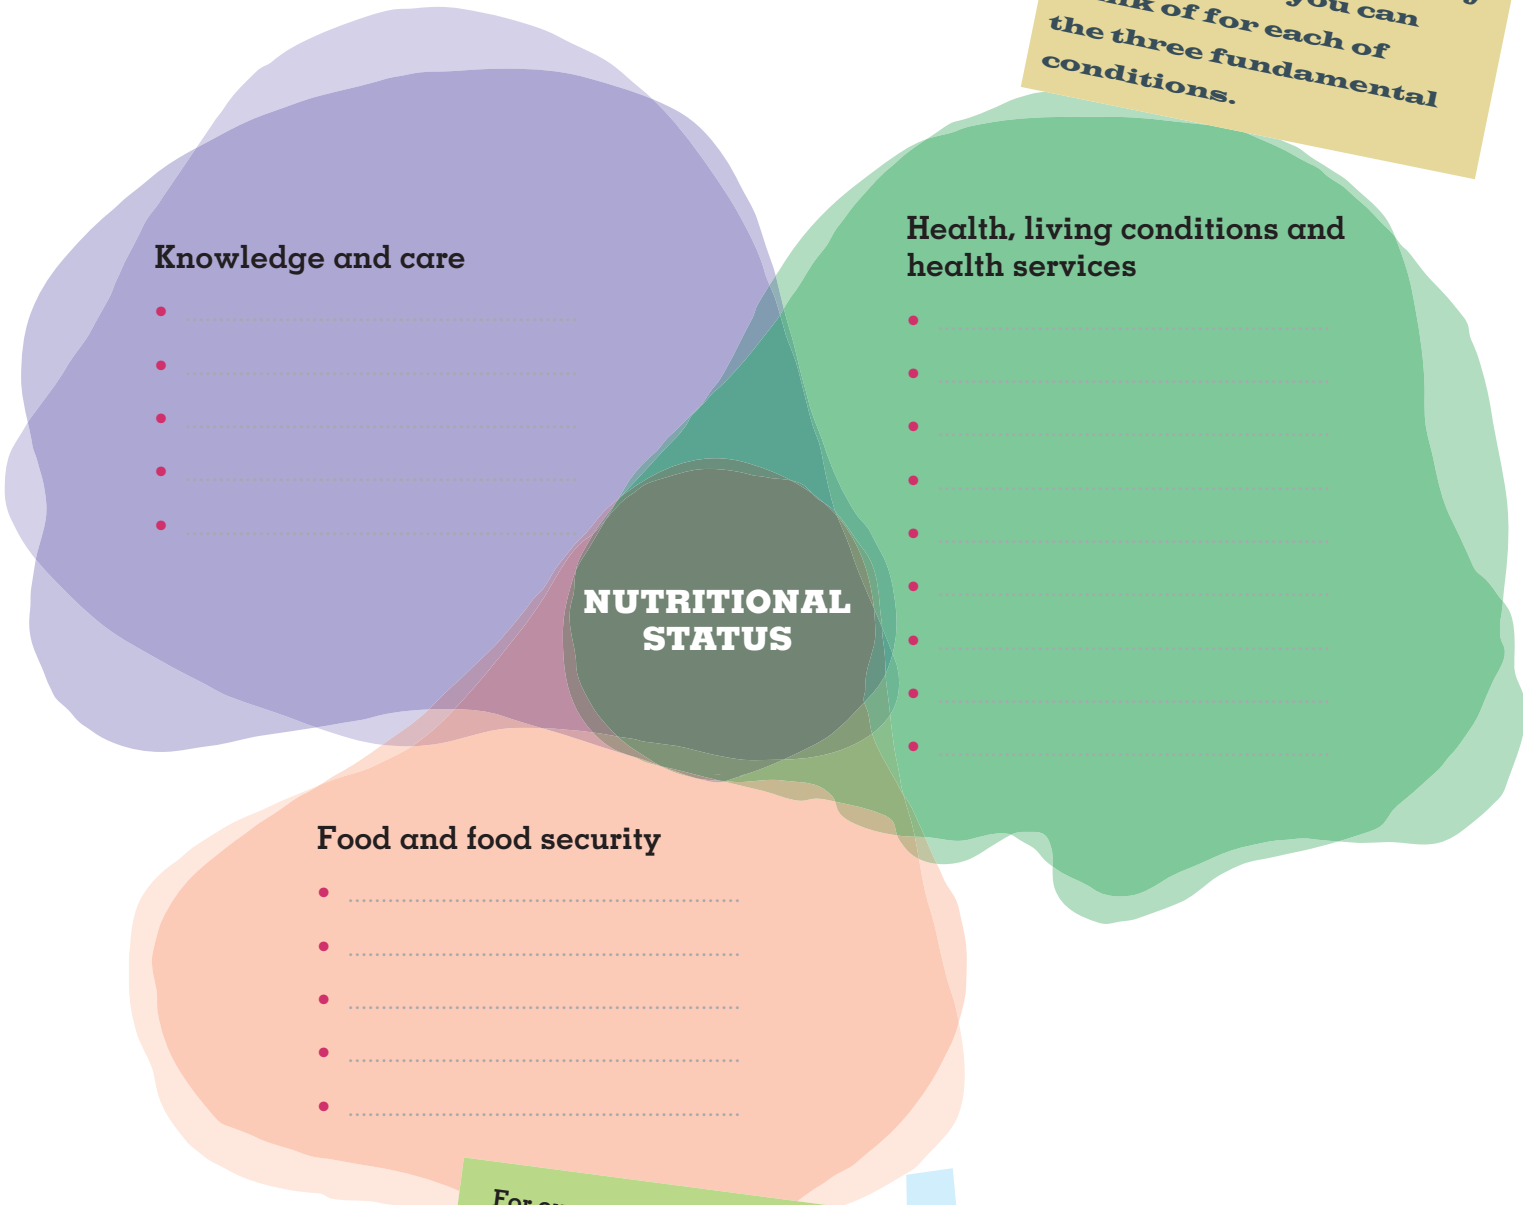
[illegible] you can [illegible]nk of for each of the three fundamental conditions.

Knowledge and care
• ........................................
• ........................................
• ........................................
• ........................................
• ........................................

Health, living conditions and health services
• ........................................
• ........................................
• ........................................
• ........................................
• ........................................
• ........................................
• ........................................
• ........................................
• ........................................

NUTRITIONAL STATUS

Food and food security
• ........................................
• ........................................
• ........................................
• ........................................
• ........................................

For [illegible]